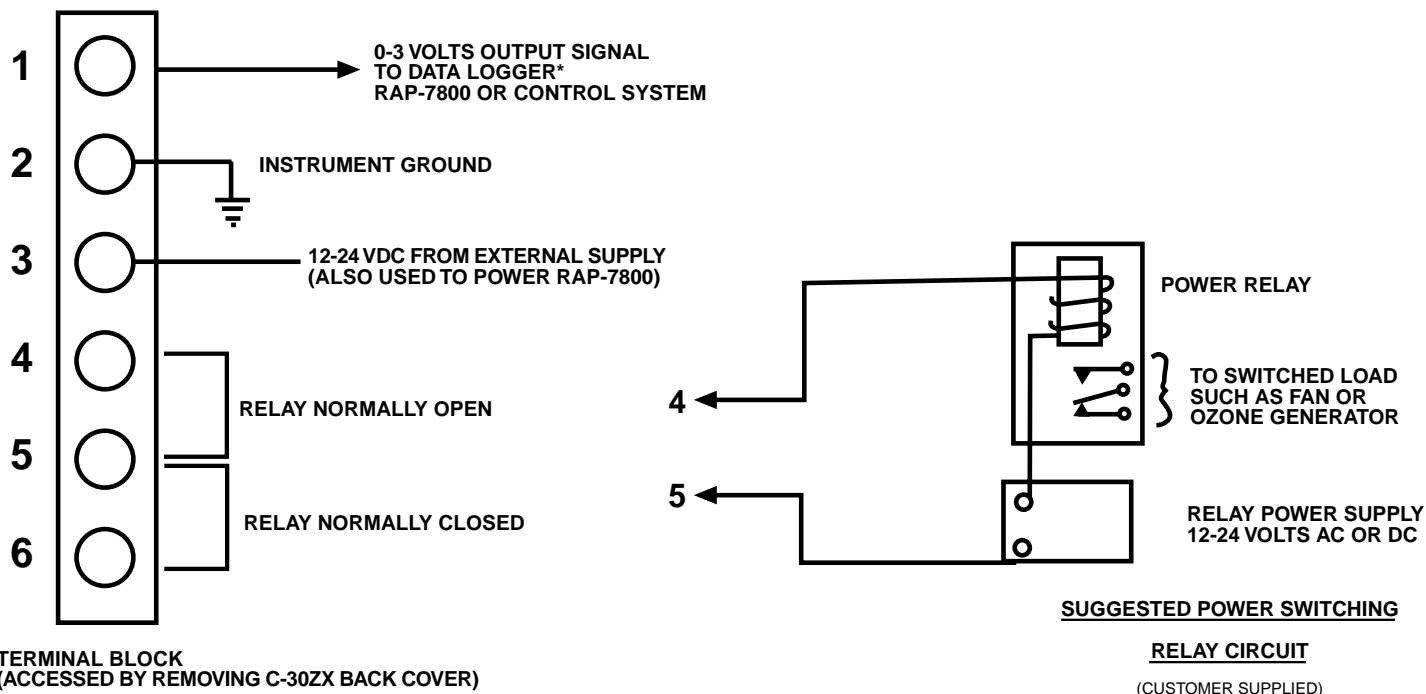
1

0-3 VOLTS OUTPUT SIGNAL TO DATA LOGGER* RAP-7800 OR CONTROL SYSTEM

2

INSTRUMENT GROUND

3

12-24 VDC FROM EXTERNAL SUPPLY (ALSO USED TO POWER RAP-7800)

4

RELAY NORMALLY OPEN

5

RELAY NORMALLY CLOSED

6

TERMINAL BLOCK (ACCESSED BY REMOVING C-30ZX BACK COVER)

POWER RELAY

TO SWITCHED LOAD SUCH AS FAN OR OZONE GENERATOR

4

5

RELAY POWER SUPPLY 12-24 VOLTS AC OR DC

SUGGESTED POWER SWITCHING

RELAY CIRCUIT

(CUSTOMER SUPPLIED)